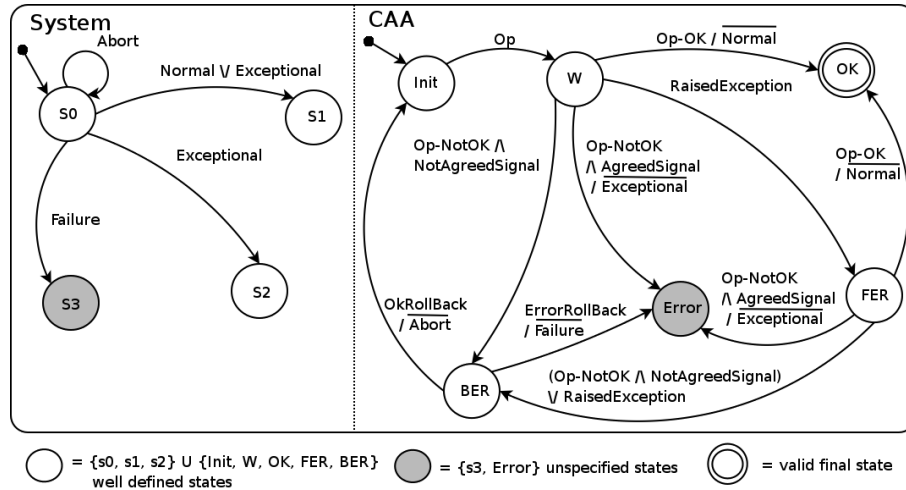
System

Abort

S0

Normal \/ Exceptional

S1

Exceptional

Failure

S3

S2

CAA

Init

Op

W

Op-OK / $\overline{\text{Normal}}$

OK

RaisedException

Op-NotOK /\ NotAgreedSignal

Op-NotOK /\ $\overline{\text{AgreedSignal}}$ / $\overline{\text{Exceptional}}$

Op-OK / $\overline{\text{Normal}}$

Op-NotOK /\ $\overline{\text{AgreedSignal}}$ / $\overline{\text{Exceptional}}$

FER

OkRollBack / $\overline{\text{Abort}}$

$\overline{\text{ErrorRollBack}}$ / $\overline{\text{Failure}}$

Error

BER

(Op-NotOK /\ NotAgreedSignal) \/ RaisedException

= {s0, s1, s2} U {Init, W, OK, FER, BER} well defined states

= {s3, Error} unspecified states

= valid final state